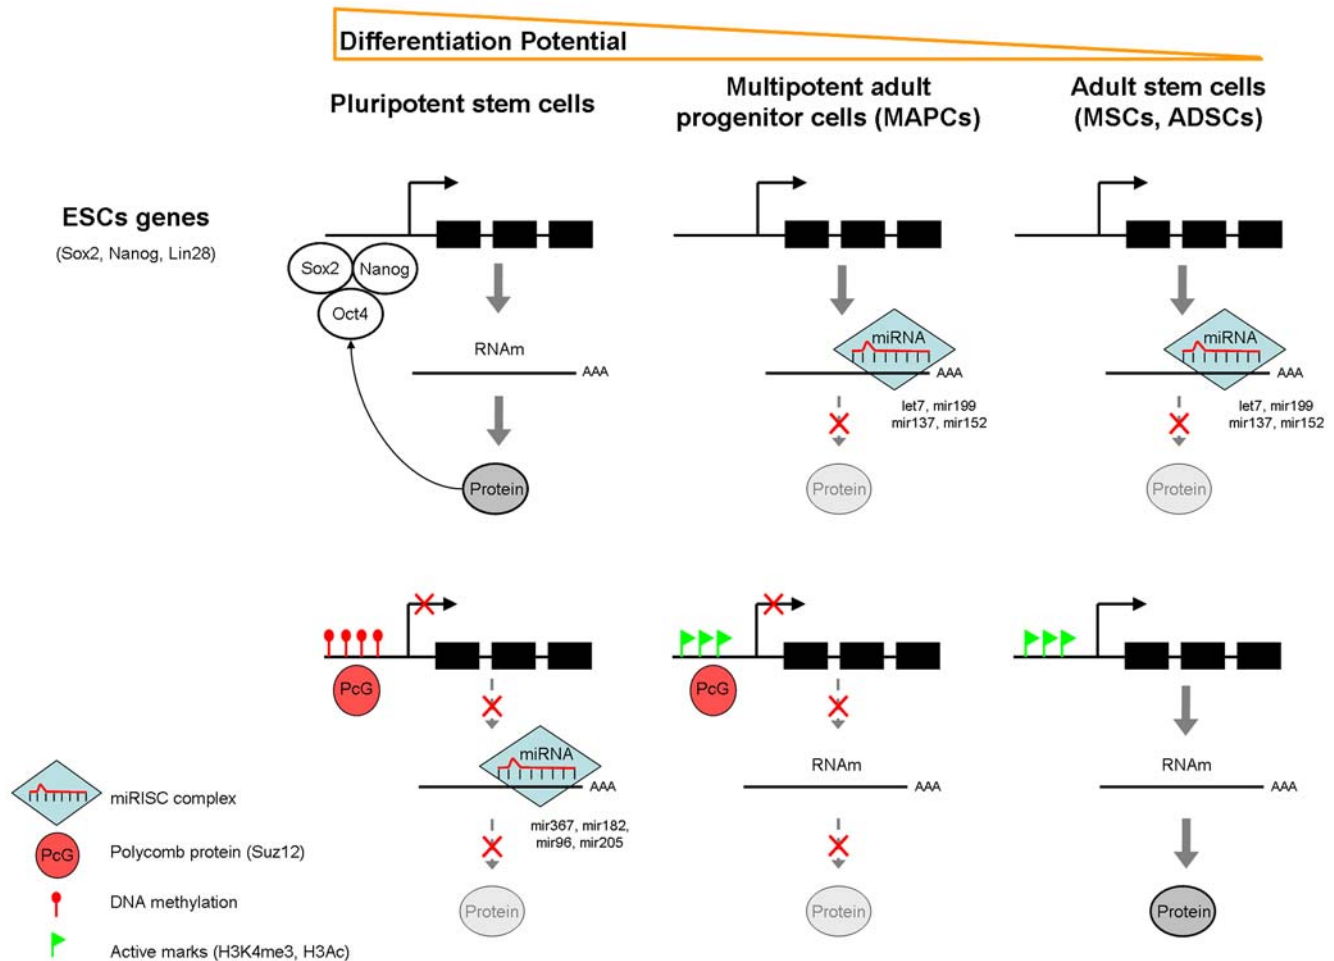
Differentiation Potential

Pluripotent stem cells

Multipotent adult progenitor cells (MAPCs)

Adult stem cells (MSCs, ADSCs)

ESCs genes
(Sox2, Nanog, Lin28)

Sox2
Nanog
Oct4

RNAm
AAA

Protein

miRNA
AAA
let7, mir199
mir137, mir152

Protein

miRNA
AAA
let7, mir199
mir137, mir152

Protein

PcG
miRNA
AAA
mir367, mir182,
mir96, mir205
Protein

PcG
RNAm
AAA
Protein

RNAm
AAA
Protein

miRISC complex
PcG Polycomb protein (Suz12)
DNA methylation
Active marks (H3K4me3, H3Ac)